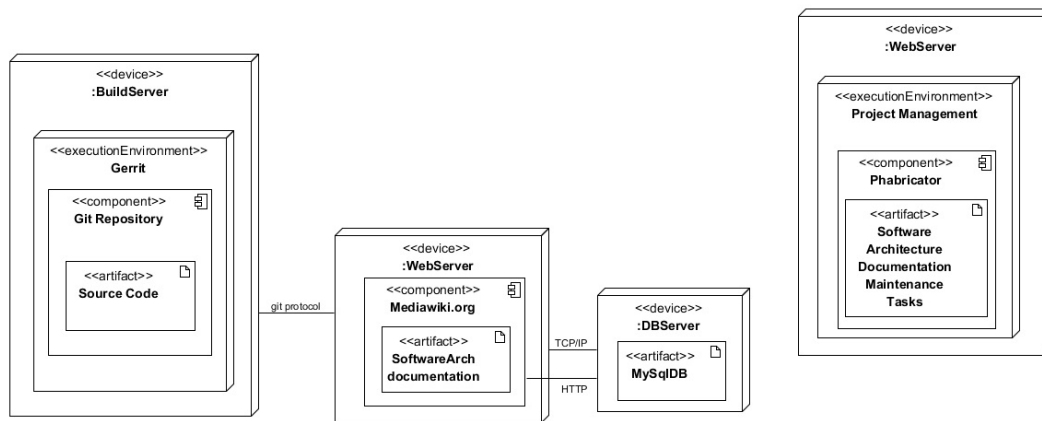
<<device>>
:BuildServer

<<executionEnvironment>>
Gerrit

<<component>>
Git Repository

<<artifact>>
Source Code

git protocol

<<device>>
:WebServer

<<component>>
Mediawiki.org

<<artifact>>
SoftwareArch documentation

TCP/IP

HTTP

<<device>>
:DBServer

<<artifact>>
MySqlDB

<<device>>
:WebServer

<<executionEnvironment>>
Project Management

<<component>>
Phabricator

<<artifact>>
Software Architecture Documentation Maintenance Tasks